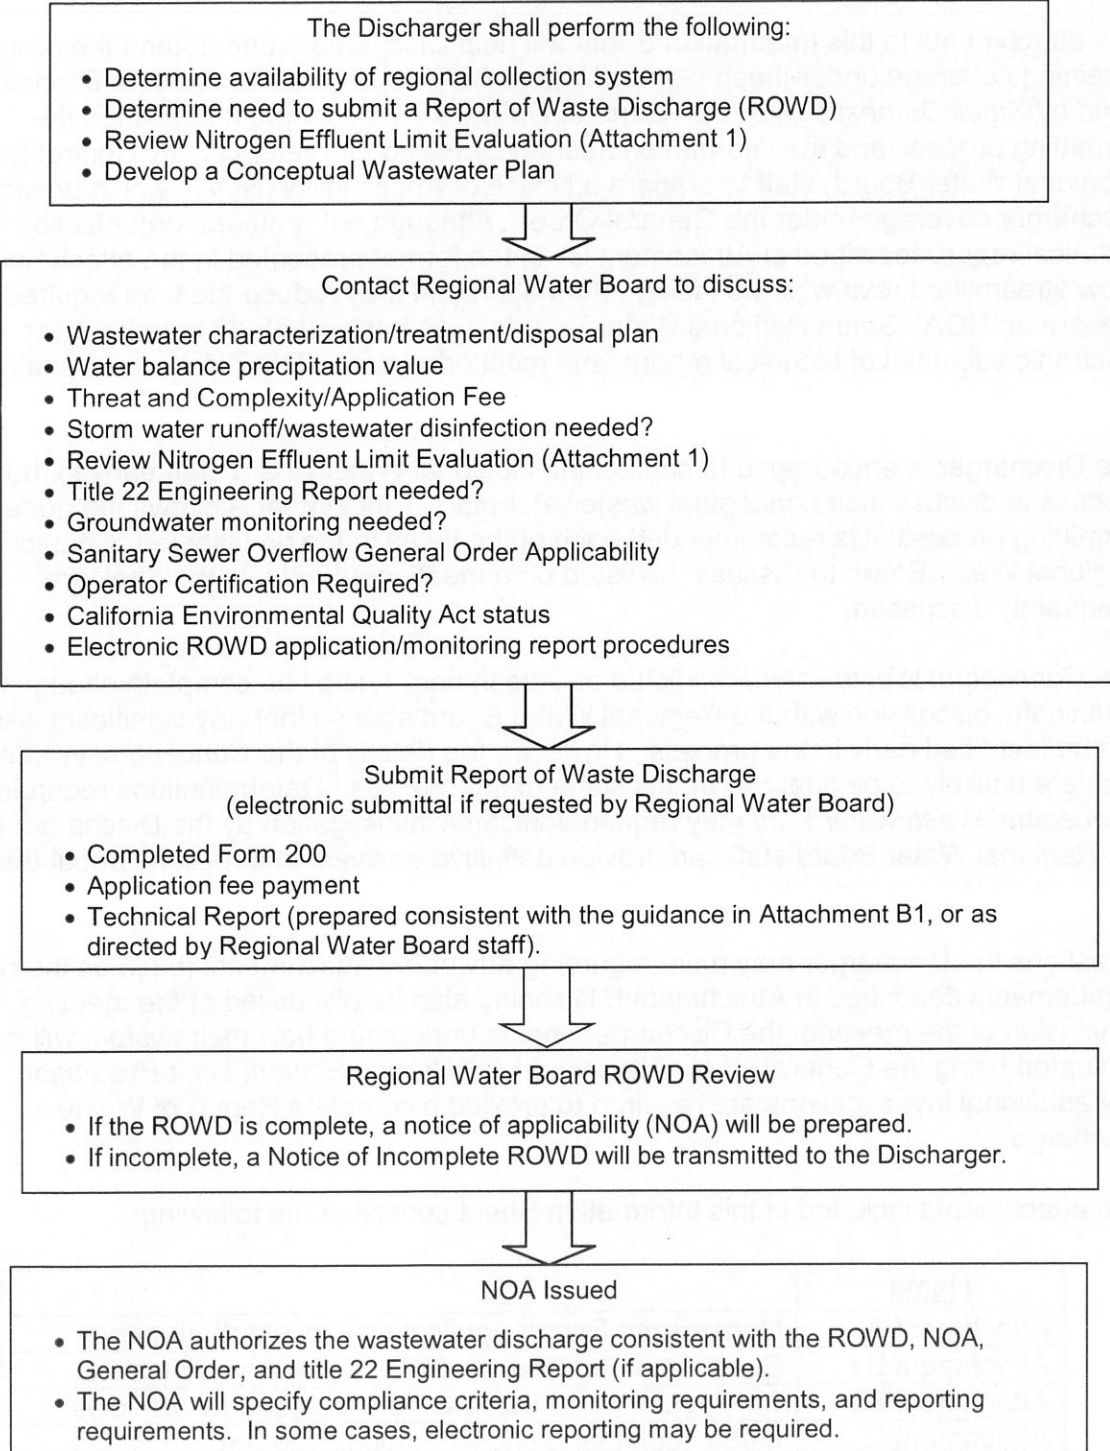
The Discharger shall perform the following:

- Determine availability of regional collection system
- Determine need to submit a Report of Waste Discharge (ROWD)
- Review Nitrogen Effluent Limit Evaluation (Attachment 1)
- Develop a Conceptual Wastewater Plan

Contact Regional Water Board to discuss:

- Wastewater characterization/treatment/disposal plan
- Water balance precipitation value
- Threat and Complexity/Application Fee
- Storm water runoff/wastewater disinfection needed?
- Review Nitrogen Effluent Limit Evaluation (Attachment 1)
- Title 22 Engineering Report needed?
- Groundwater monitoring needed?
- Sanitary Sewer Overflow General Order Applicability
- Operator Certification Required?
- California Environmental Quality Act status
- Electronic ROWD application/monitoring report procedures

Submit Report of Waste Discharge
(electronic submittal if requested by Regional Water Board)

- Completed Form 200
- Application fee payment
- Technical Report (prepared consistent with the guidance in Attachment B1, or as directed by Regional Water Board staff).

Regional Water Board ROWD Review

- If the ROWD is complete, a notice of applicability (NOA) will be prepared.
- If incomplete, a Notice of Incomplete ROWD will be transmitted to the Discharger.

NOA Issued

- The NOA authorizes the wastewater discharge consistent with the ROWD, NOA, General Order, and title 22 Engineering Report (if applicable).
- The NOA will specify compliance criteria, monitoring requirements, and reporting requirements. In some cases, electronic reporting may be required.